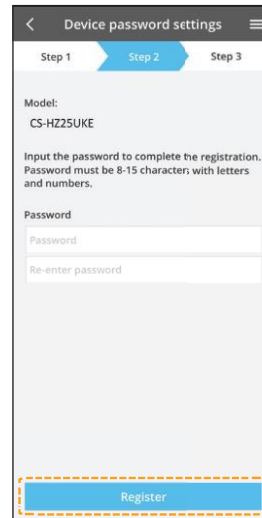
<

Device password settings

Step 1

Step 2

Step 3

Model:

CS-HZ25UKE

Input the password to complete the registration. Password must be 8-15 characters with letters and numbers.

Password

Password

Re-enter password

Register